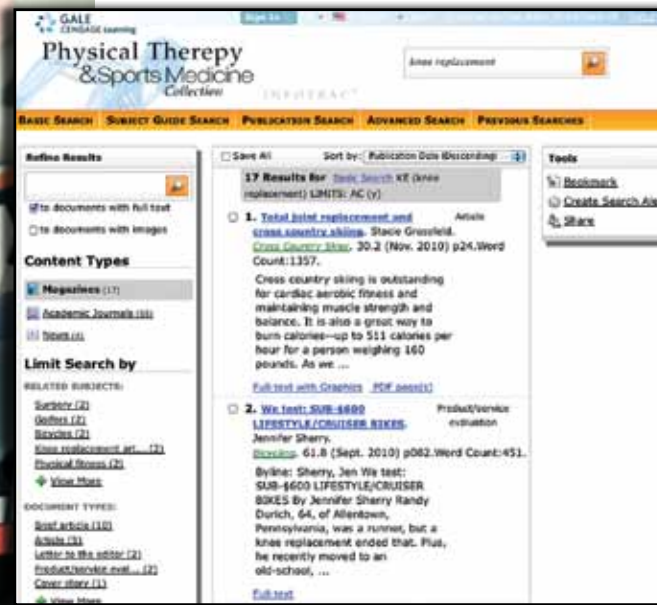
GALE CENGAGE Learning

Physical Therepy &Sports Medicine Collection

knee replacement

INFOTRAC

BASIC SEARCH SUBJECT GUIDE SEARCH PUBLICATION SEARCH ADVANCED SEARCH PREVIOUS SEARCHES

Refine Results

to documents with full text

to documents with images

Content Types

Magazines (17)

Academic Journals (0)

News (0)

Limit Search by

RELATED SUBJECTS:

Surgery (2)

Golfers (2)

Bicycles (2)

Knee replacement art... (2)

Physical fitness (2)

View More

DOCUMENT TYPES:

Brief article (10)

Article (3)

Letter to the editor (2)

Product/service eval... (2)

Cover story (1)

View More

Save All

Sort by: Publication Date (Descending)

17 Results for Basic Search KE (knee replacement) LIMITS: AC (y)

1. Total joint replacement and cross country skiing. Stacie Grossfeld. Cross Country Skier. 30.2 (Nov. 2010) p24.Word Count:1357.

Article

Cross country skiing is outstanding for cardiac aerobic fitness and maintaining muscle strength and balance. It is also a great way to burn calories--up to 511 calories per hour for a person weighing 160 pounds. As we ...

Full-text with Graphics PDF page(s)

2. We test: SUB-6600 LIFESTYLE/CRUISER BIKES. Jennifer Sherry. Bicycling. 61.8 (Sept. 2010) p082.Word Count:451.

Product/service evaluation

Byline: Sherry, Jen We test: SUB-6600 LIFESTYLE/CRUISER BIKES By Jennifer Sherry Randy Durich, 64, of Allentown, Pennsylvania, was a runner, but a knee replacement ended that. Plus, he recently moved to an old-school, ...

Full-text

Tools

Bookmark

Create Search Ale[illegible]

Share

Sign In